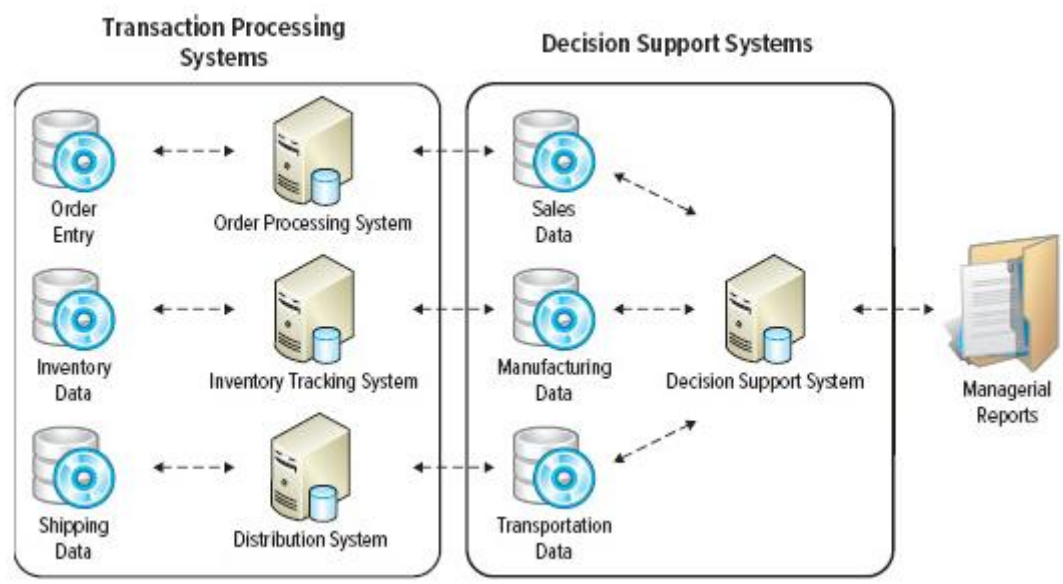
Transaction Processing Systems

Decision Support Systems

Order Entry

Order Processing System

Sales Data

Inventory Data

Inventory Tracking System

Manufacturing Data

Decision Support System

Managerial Reports

Shipping Data

Distribution System

Transportation Data